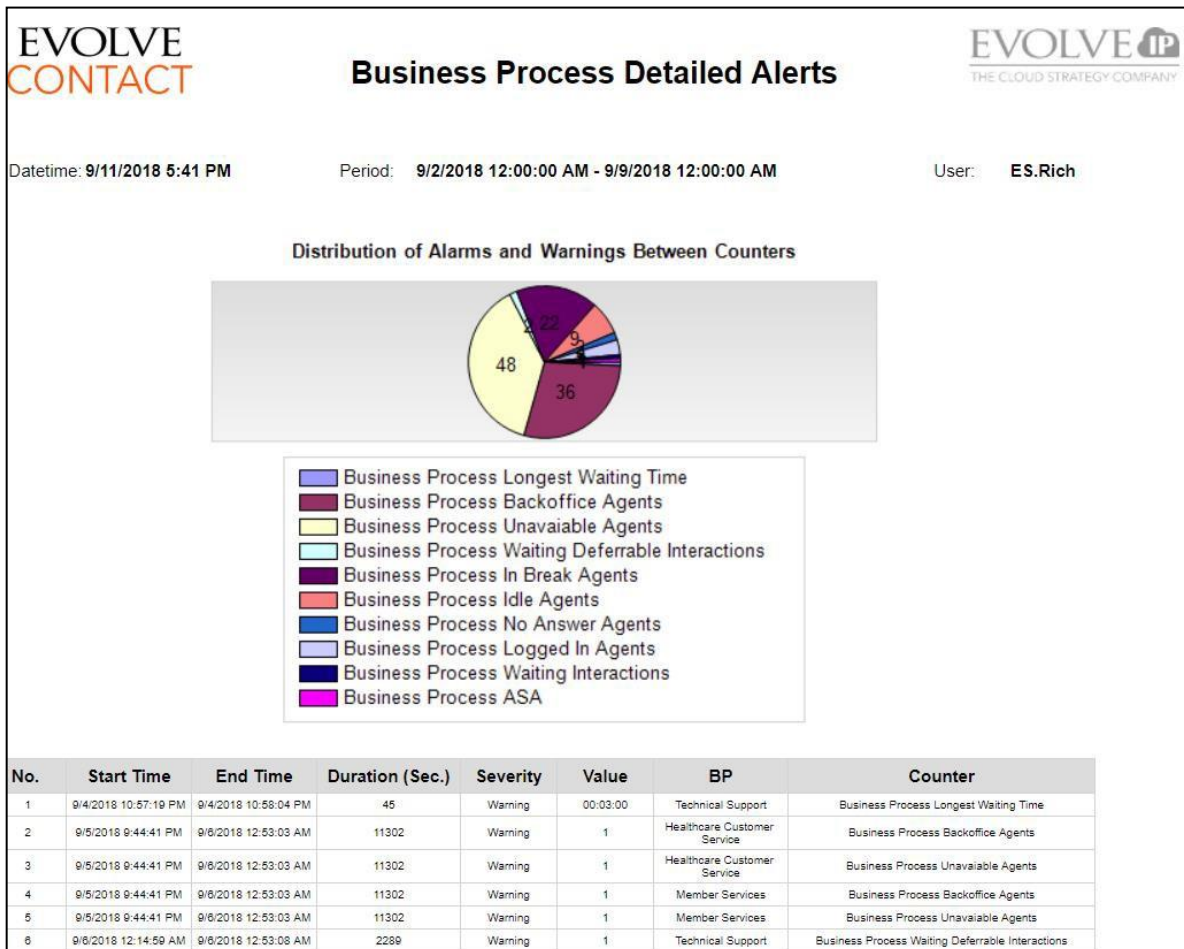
EVOLVE CONTACT

Business Process Detailed Alerts

EVOLVE IP
THE CLOUD STRATEGY COMPANY

Datetime: 9/11/2018 5:41 PM Period: 9/2/2018 12:00:00 AM - 9/9/2018 12:00:00 AM User: ES.Rich

Distribution of Alarms and Warnings Between Counters

2 22 9 48 36

Business Process Longest Waiting Time
Business Process Backoffice Agents
Business Process Unavaiable Agents
Business Process Waiting Deferrable Interactions
Business Process In Break Agents
Business Process Idle Agents
Business Process No Answer Agents
Business Process Logged In Agents
Business Process Waiting Interactions
Business Process ASA

| No. | Start Time | End Time | Duration (Sec.) | Severity | Value | BP | Counter |
|---|---|---|---|---|---|---|---|
| 1 | 9/4/2018 10:57:19 PM | 9/4/2018 10:58:04 PM | 45 | Warning | 00:03:00 | Technical Support | Business Process Longest Waiting Time |
| 2 | 9/5/2018 9:44:41 PM | 9/6/2018 12:53:03 AM | 11302 | Warning | 1 | Healthcare Customer Service | Business Process Backoffice Agents |
| 3 | 9/5/2018 9:44:41 PM | 9/6/2018 12:53:03 AM | 11302 | Warning | 1 | Healthcare Customer Service | Business Process Unavaiable Agents |
| 4 | 9/5/2018 9:44:41 PM | 9/6/2018 12:53:03 AM | 11302 | Warning | 1 | Member Services | Business Process Backoffice Agents |
| 5 | 9/5/2018 9:44:41 PM | 9/6/2018 12:53:03 AM | 11302 | Warning | 1 | Member Services | Business Process Unavaiable Agents |
| 6 | 9/6/2018 12:14:59 AM | 9/6/2018 12:53:08 AM | 2289 | Warning | 1 | Technical Support | Business Process Waiting Deferrable Interactions |